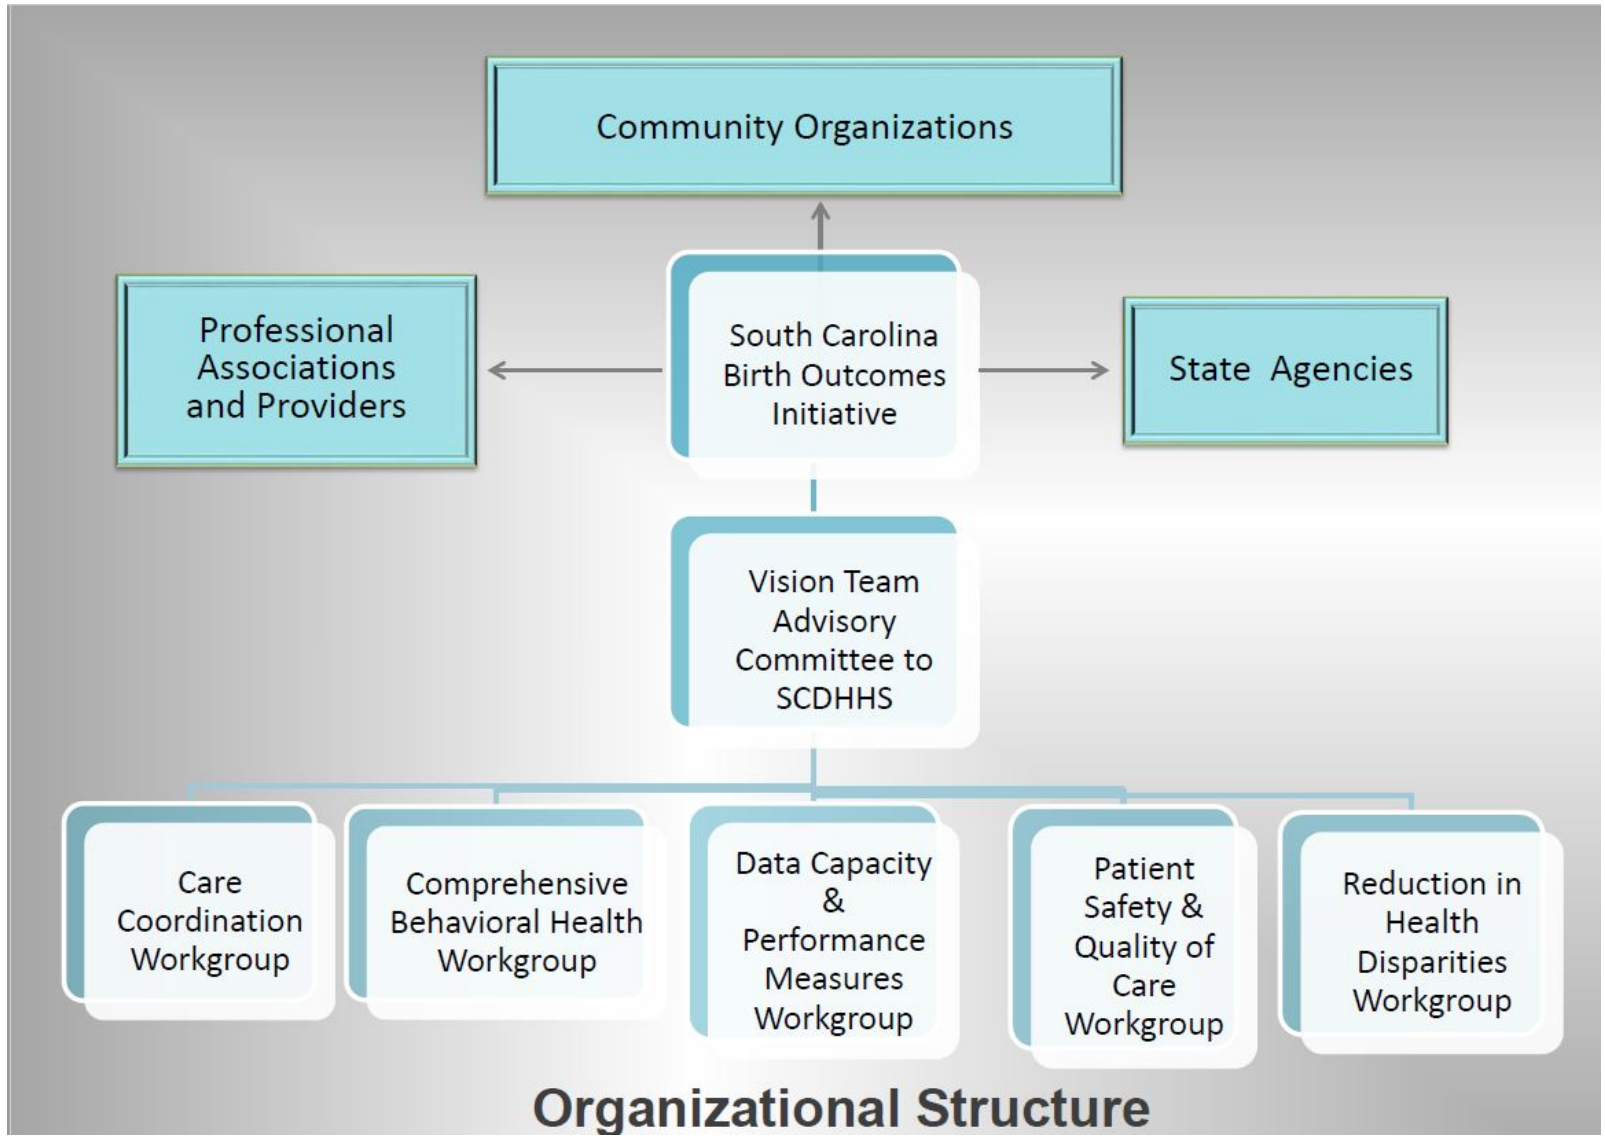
Community Organizations

Professional Associations and Providers

South Carolina Birth Outcomes Initiative

State Agencies

Vision Team Advisory Committee to SCDHHS

Care Coordination Workgroup

Comprehensive Behavioral Health Workgroup

Data Capacity & Performance Measures Workgroup

Patient Safety & Quality of Care Workgroup

Reduction in Health Disparities Workgroup

Organizational Structure